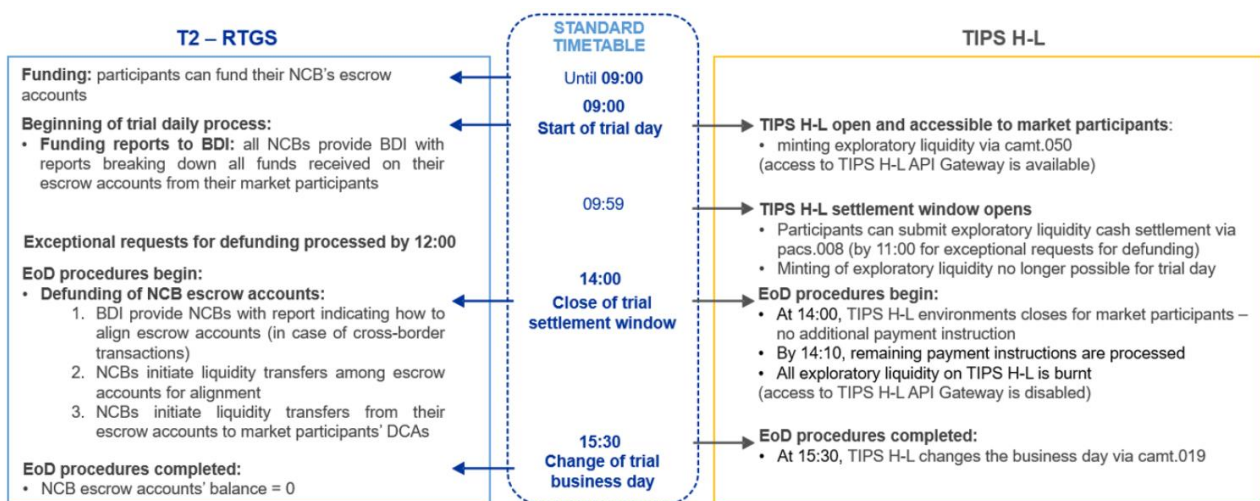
T2 – RTGS

Funding: participants can fund their NCB's escrow accounts

Beginning of trial daily process:
• Funding reports to BDI: all NCBs provide BDI with reports breaking down all funds received on their escrow accounts from their market participants

Exceptional requests for defunding processed by 12:00

EoD procedures begin:
• Defunding of NCB escrow accounts:
1. BDI provide NCBs with report indicating how to align escrow accounts (in case of cross-border transactions)
2. NCBs initiate liquidity transfers among escrow accounts for alignment
3. NCBs initiate liquidity transfers from their escrow accounts to market participants' DCAs

EoD procedures completed:
• NCB escrow accounts' balance = 0

STANDARD TIMETABLE

Until 09:00

09:00
Start of trial day

09:59

14:00
Close of trial settlement window

15:30
Change of trial business day

TIPS H-L

TIPS H-L open and accessible to market participants:
• minting exploratory liquidity via camt.050
(access to TIPS H-L API Gateway is available)

TIPS H-L settlement window opens
• Participants can submit exploratory liquidity cash settlement via pacs.008 (by 11:00 for exceptional requests for defunding)
• Minting of exploratory liquidity no longer possible for trial day

EoD procedures begin:
• At 14:00, TIPS H-L environments closes for market participants – no additional payment instruction
• By 14:10, remaining payment instructions are processed
• All exploratory liquidity on TIPS H-L is burnt
(access to TIPS H-L API Gateway is disabled)

EoD procedures completed:
• At 15:30, TIPS H-L changes the business day via camt.019